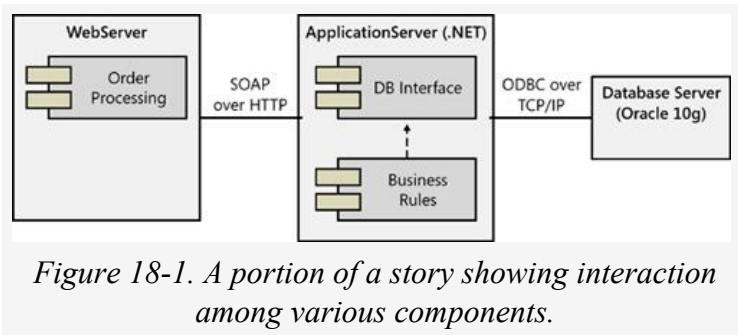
WebServer

Order Processing

SOAP over HTTP

ApplicationServer (.NET)

DB Interface

Business Rules

ODBC over TCP/IP

Database Server (Oracle 10g)

Figure 18-1. A portion of a story showing interaction among various components.